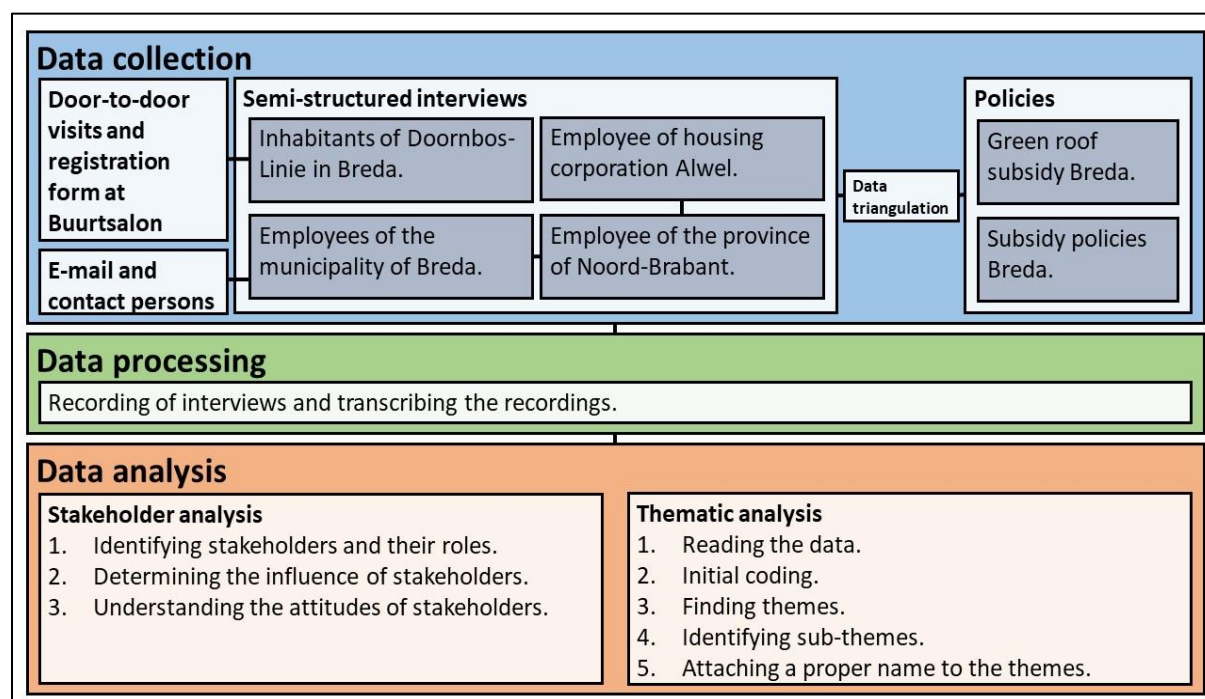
Data collection

Door-to-door visits and registration form at Buurtsalon

E-mail and contact persons

Semi-structured interviews

Inhabitants of Doornbos-Linie in Breda.

Employee of housing corporation Alwel.

Employees of the municipality of Breda.

Employee of the province of Noord-Brabant.

Data triangulation

Policies

Green roof subsidy Breda.

Subsidy policies Breda.

Data processing

Recording of interviews and transcribing the recordings.

Data analysis

Stakeholder analysis
1. Identifying stakeholders and their roles.
2. Determining the influence of stakeholders.
3. Understanding the attitudes of stakeholders.

Thematic analysis
1. Reading the data.
2. Initial coding.
3. Finding themes.
4. Identifying sub-themes.
5. Attaching a proper name to the themes.